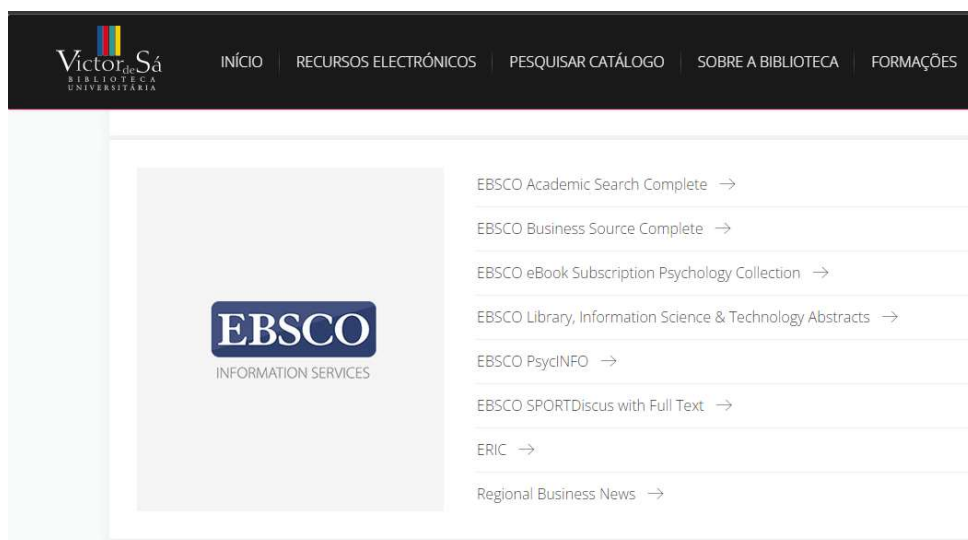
Victor de Sá
BIBLIOTECA UNIVERSITÁRIA

INÍCIO | RECURSOS ELECTRÓNICOS | PESQUISAR CATÁLOGO | SOBRE A BIBLIOTECA | FORMAÇÕES

EBSCO
INFORMATION SERVICES

EBSCO Academic Search Complete →

EBSCO Business Source Complete →

EBSCO eBook Subscription Psychology Collection →

EBSCO Library, Information Science & Technology Abstracts →

EBSCO PsycINFO →

EBSCO SPORTDiscus with Full Text →

ERIC →

Regional Business News →